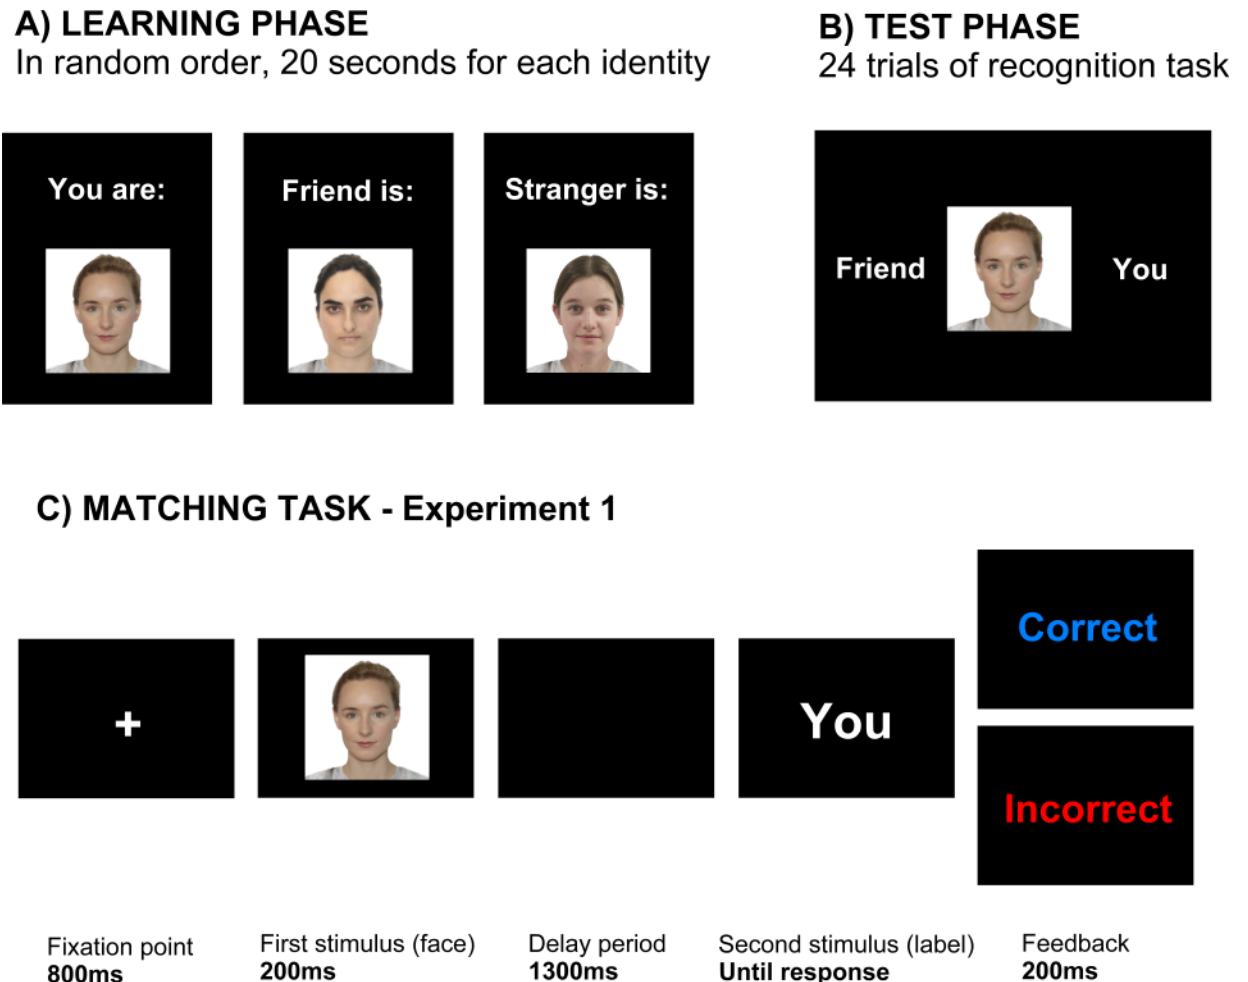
A) LEARNING PHASE
In random order, 20 seconds for each identity

You are:

Friend is:

Stranger is:

B) TEST PHASE
24 trials of recognition task

Friend

You

C) MATCHING TASK - Experiment 1

+

You

Correct

Incorrect

Fixation point
800ms

First stimulus (face)
200ms

Delay period
1300ms

Second stimulus (label)
Until response

Feedback
200ms